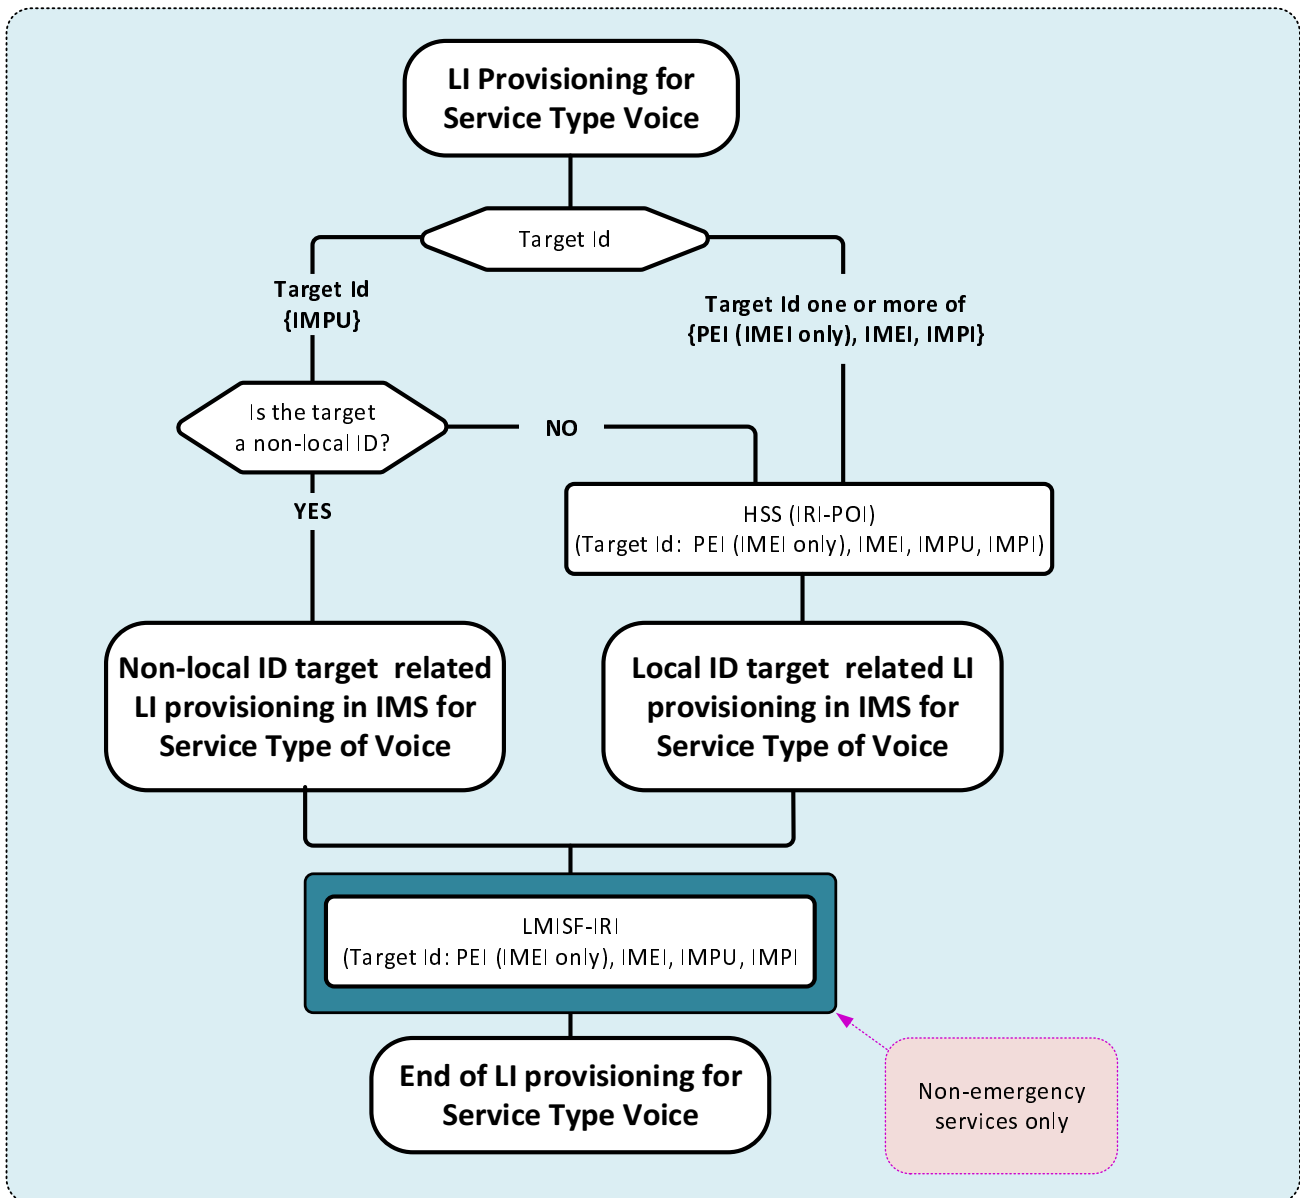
LI Provisioning for Service Type Voice

Target Id

Target Id {IMPU}

Target Id one or more of {PEI (IMEI only), IMEI, IMPI}

Is the target a non-local ID?

NO

YES

HSS (IRI-POI) (Target Id: PEI (IMEI only), IMEI, IMPU, IMPI)

Non-local ID target related LI provisioning in IMS for Service Type of Voice

Local ID target related LI provisioning in IMS for Service Type of Voice

LMISF-IRI (Target Id: PEI (IMEI only), IMEI, IMPU, IMPI

End of LI provisioning for Service Type Voice

Non-emergency services only